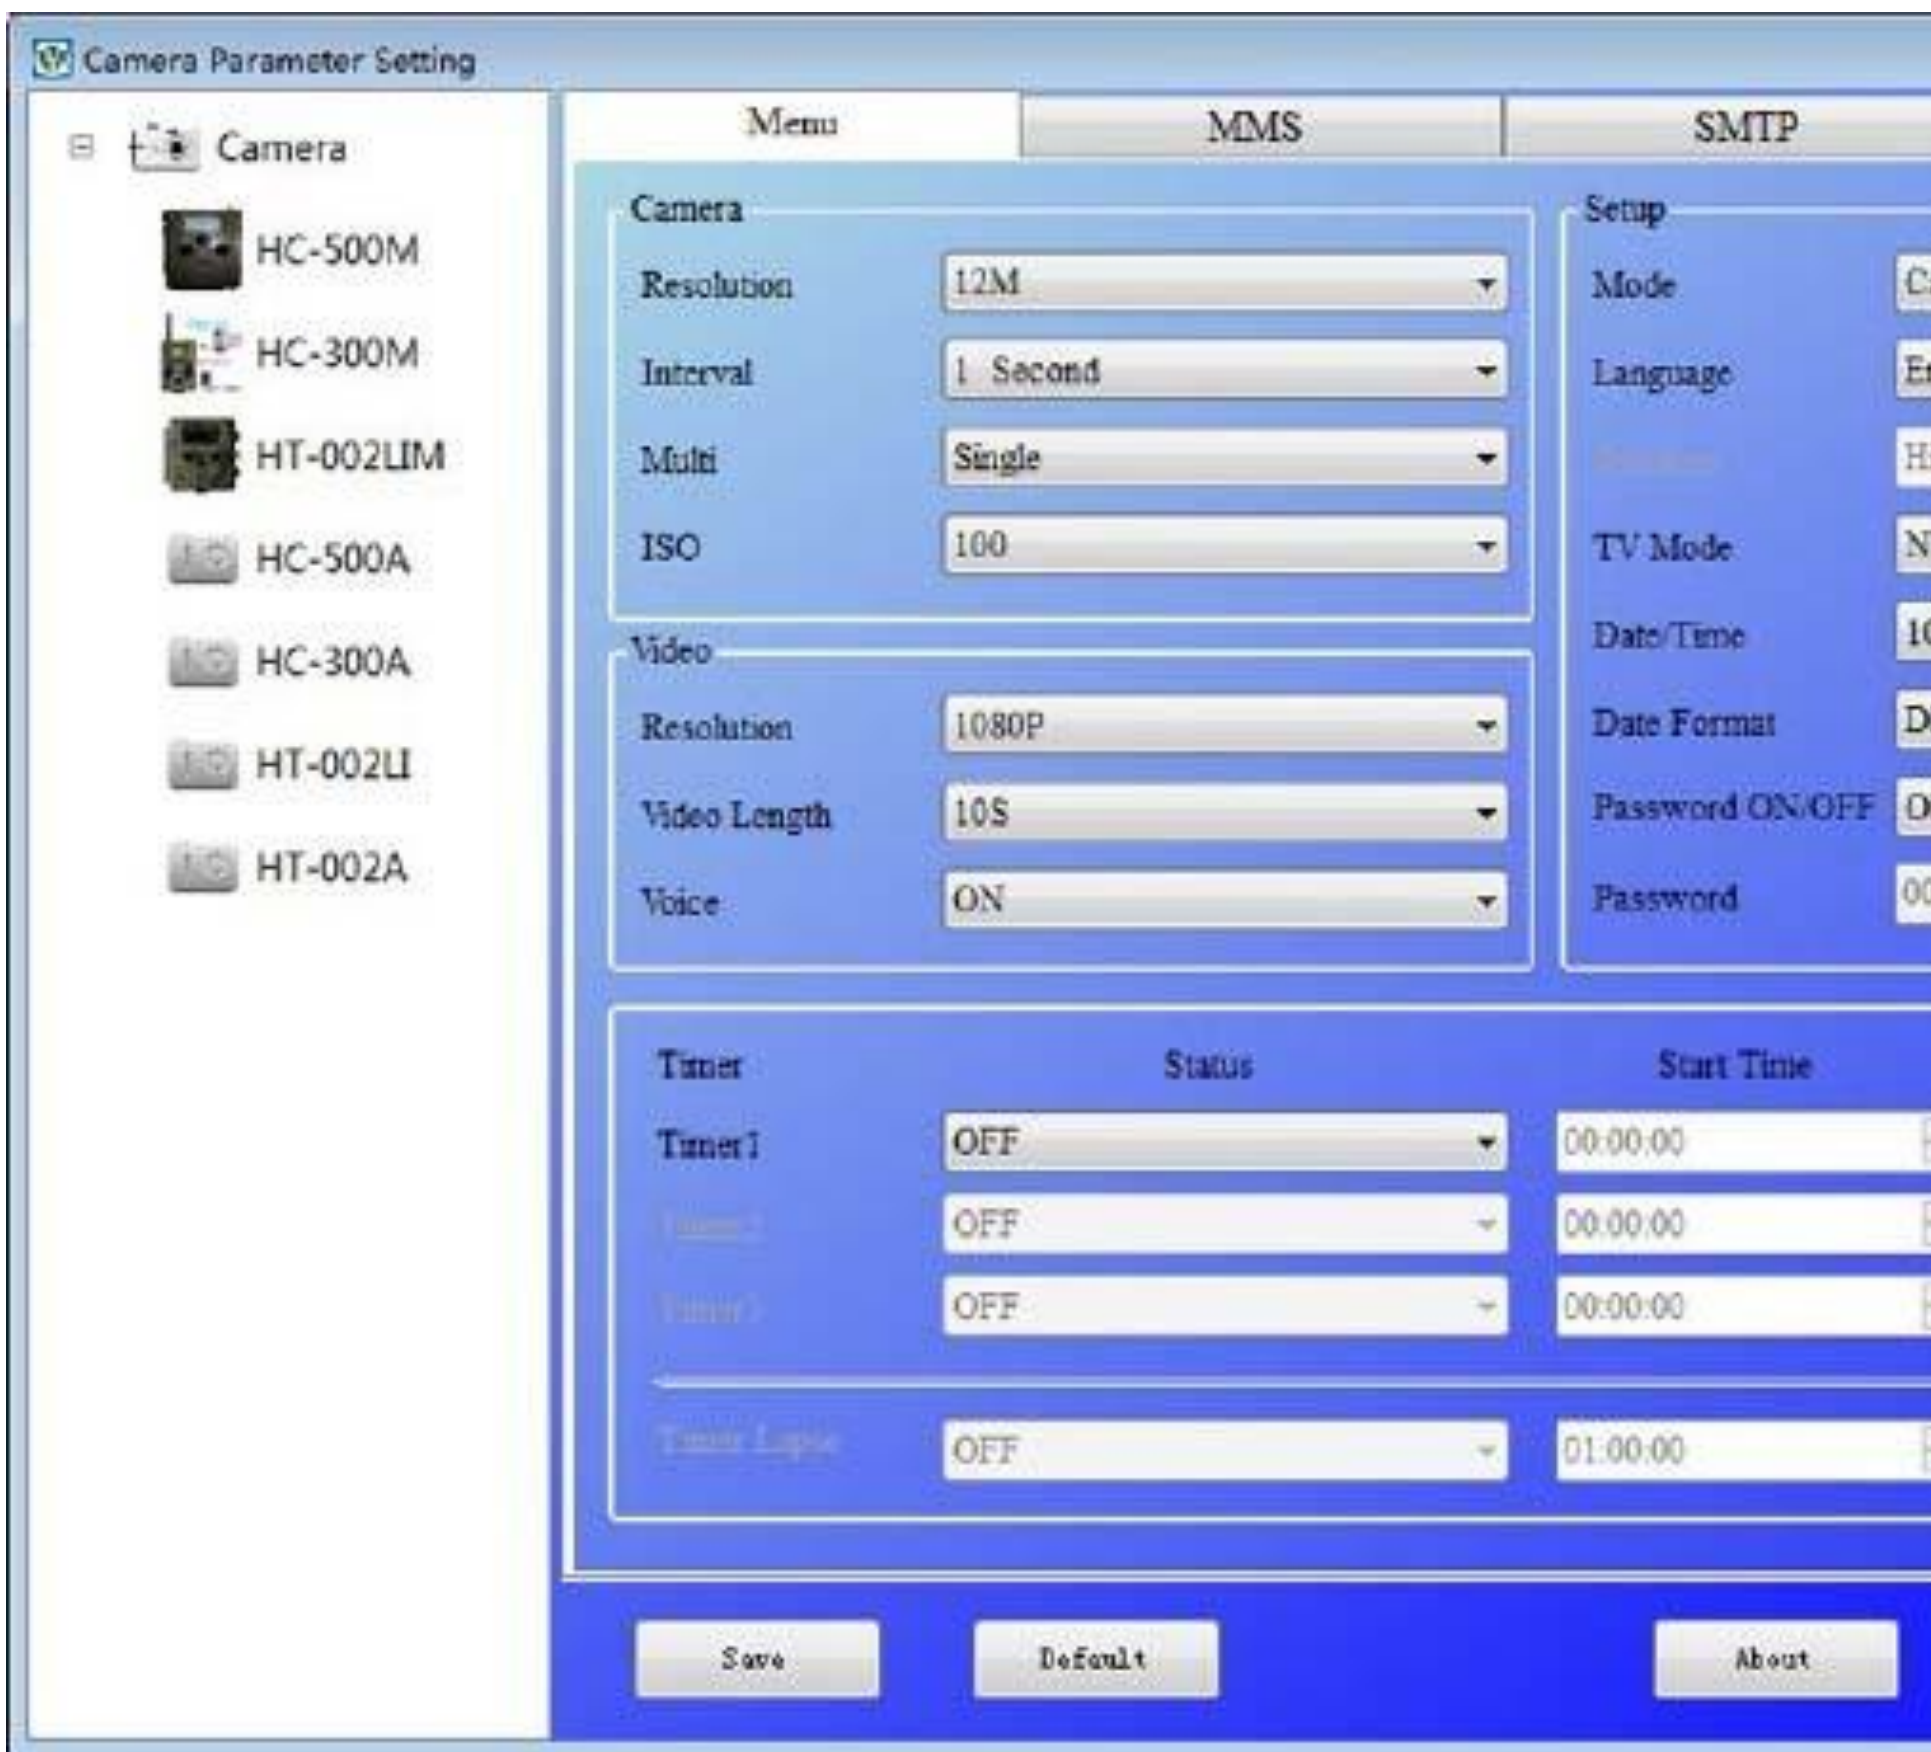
Camera Parameter Setting

Camera
HC-500M
HC-300M
HT-002LIM
HC-500A
HC-300A
HT-002LI
HT-002A

Menu
MMS
SMTP

Camera
Resolution 12M
Interval 1 Second
Multi Single
ISO 100

Video
Resolution 1080P
Video Length 10S
Voice ON

Setup
Mode C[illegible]
Language E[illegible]
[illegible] H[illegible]
TV Mode N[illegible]
Date/Time 1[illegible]
Date Format D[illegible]
Password ON/OFF O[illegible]
Password 0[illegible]

| Timer | Status | Start Time |
|---|---|---|
| Timer1 | OFF | 00:00:00 |
| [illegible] | OFF | 00:00:00 |
| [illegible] | OFF | 00:00:00 |
| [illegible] | OFF | 01:00:00 |

Save
Default
About